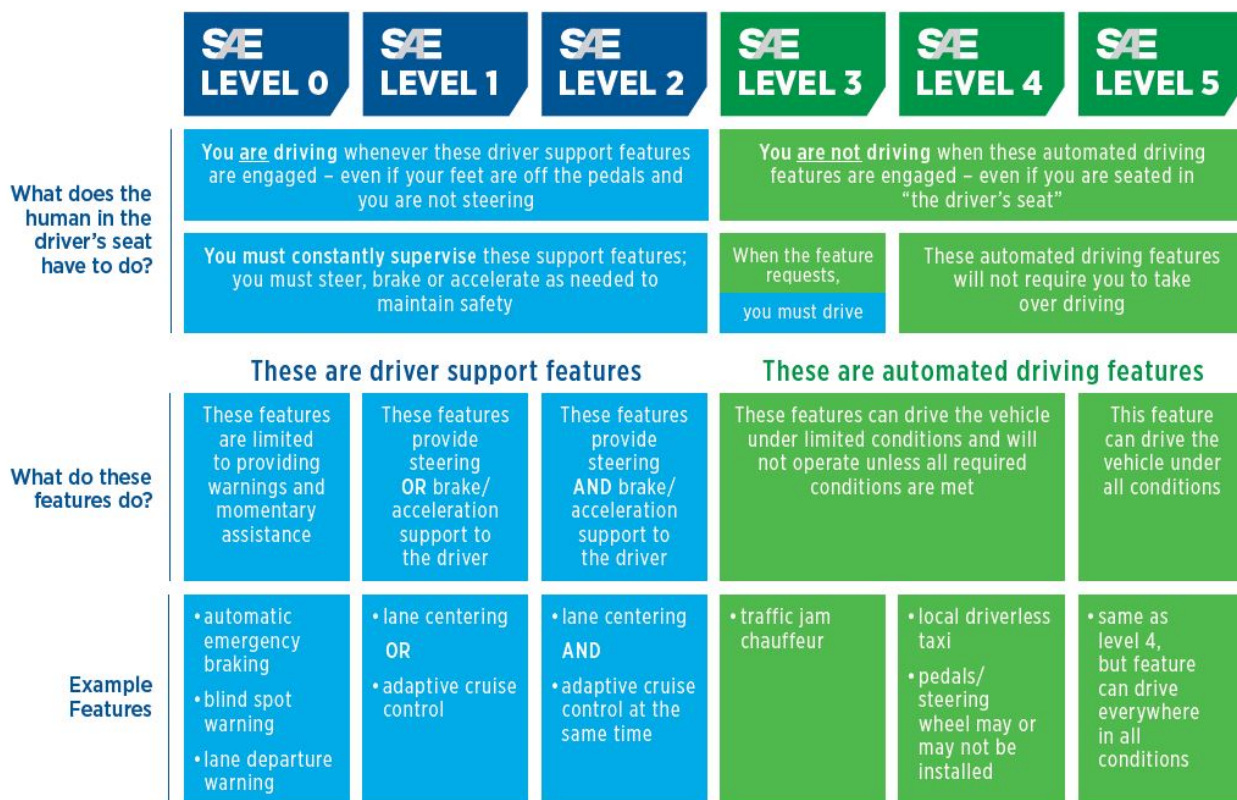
SAE LEVEL 0

SAE LEVEL 1

SAE LEVEL 2

SAE LEVEL 3

SAE LEVEL 4

SAE LEVEL 5

What does the human in the driver's seat have to do?

You are driving whenever these driver support features are engaged – even if your feet are off the pedals and you are not steering

You are not driving when these automated driving features are engaged – even if you are seated in "the driver's seat"

You must constantly supervise these support features; you must steer, brake or accelerate as needed to maintain safety

When the feature requests,

you must drive

These automated driving features will not require you to take over driving

These are driver support features

These are automated driving features

What do these features do?

These features are limited to providing warnings and momentary assistance

These features provide steering OR brake/ acceleration support to the driver

These features provide steering AND brake/ acceleration support to the driver

These features can drive the vehicle under limited conditions and will not operate unless all required conditions are met

This feature can drive the vehicle under all conditions

Example Features

• automatic emergency braking
• blind spot warning
• lane departure warning

• lane centering
OR
• adaptive cruise control

• lane centering
AND
• adaptive cruise control at the same time

• traffic jam chauffeur

• local driverless taxi
• pedals/ steering wheel may or may not be installed

• same as level 4, but feature can drive everywhere in all conditions